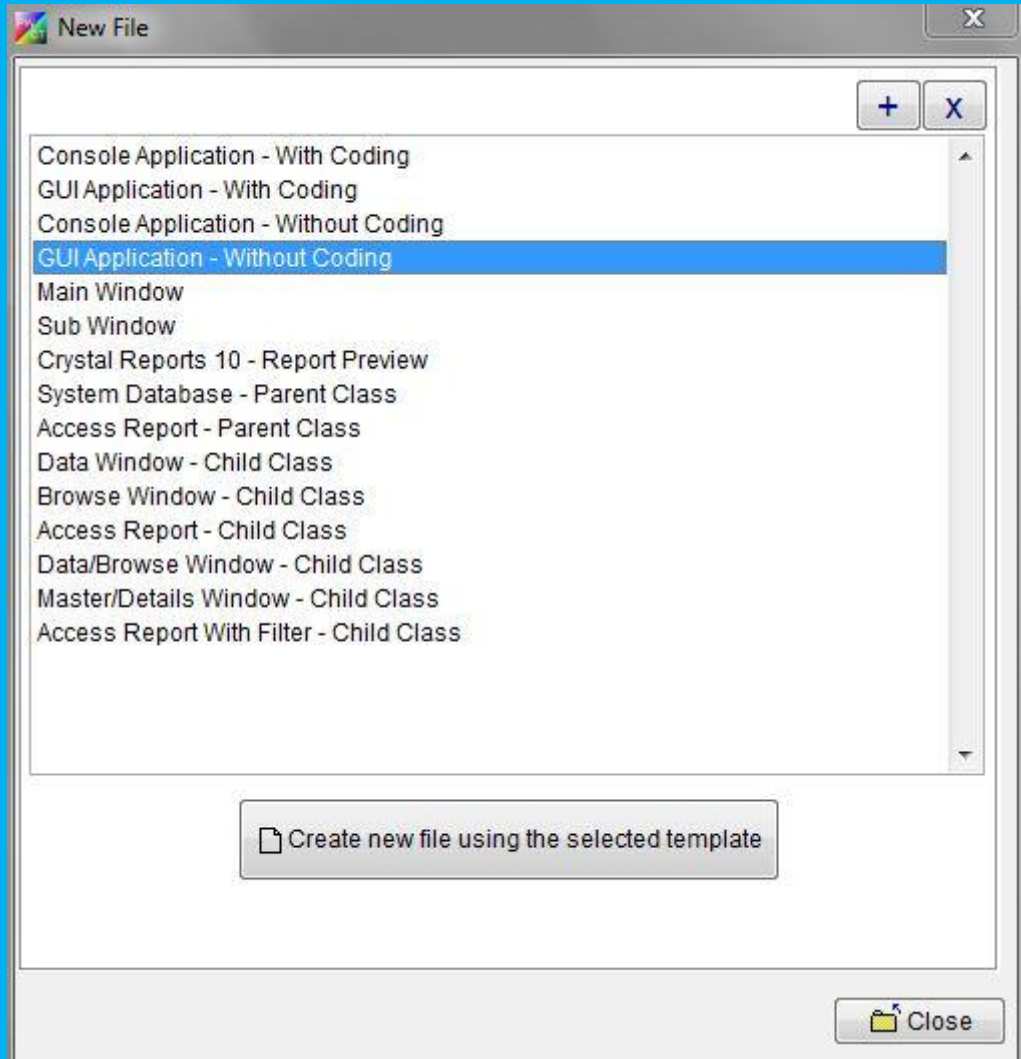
New File

X

+ X

Console Application - With Coding
GUI Application - With Coding
Console Application - Without Coding
GUI Application - Without Coding
Main Window
Sub Window
Crystal Reports 10 - Report Preview
System Database - Parent Class
Access Report - Parent Class
Data Window - Child Class
Browse Window - Child Class
Access Report - Child Class
Data/Browse Window - Child Class
Master/Details Window - Child Class
Access Report With Filter - Child Class

Create new file using the selected template

Close